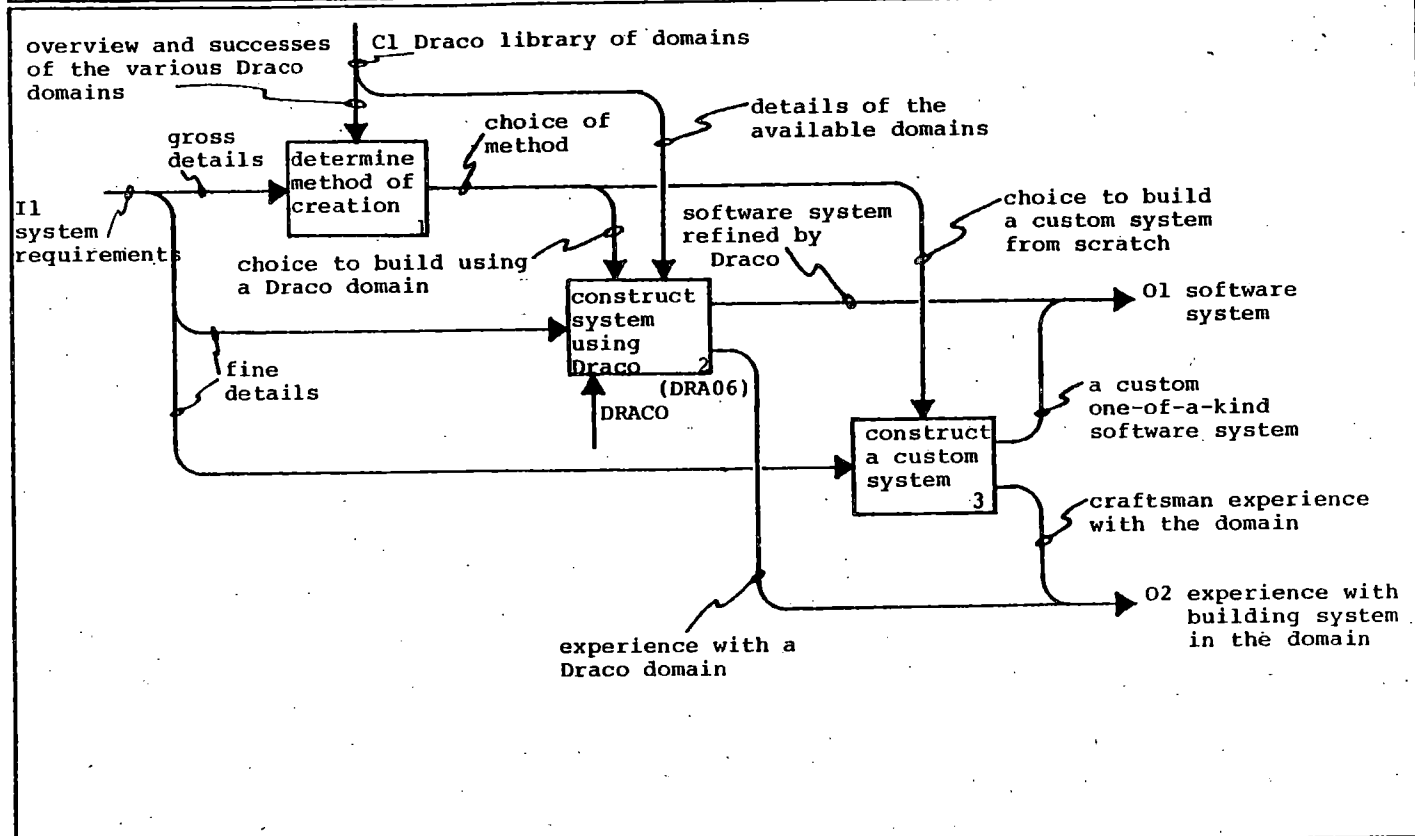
overview and successes of the various Draco domains

C1 Draco library of domains

details of the available domains

gross details

determine method of creation
1

choice of method

I1 system requirements

choice to build using a Draco domain

software system refined by Draco

choice to build a custom system from scratch

construct system using Draco
2
(DRA06)

DRACO

O1 software system

fine details

a custom one-of-a-kind software system

construct a custom system
3

craftsman experience with the domain

O2 experience with building system in the domain

experience with a Draco domain